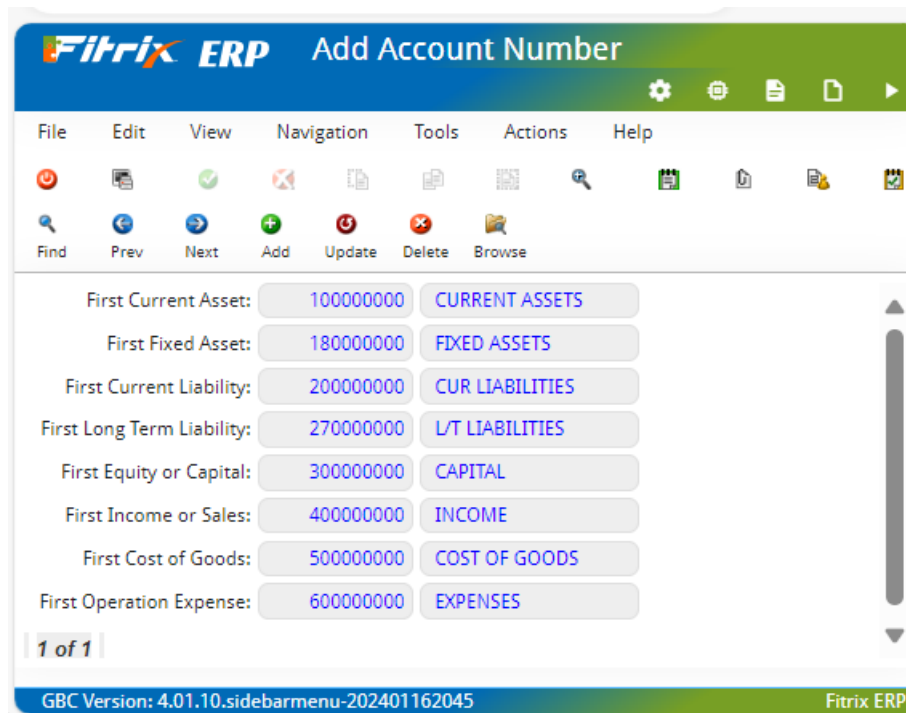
Fitrix ERP Add Account Number

File Edit View Navigation Tools Actions Help

Find Prev Next Add Update Delete Browse

| First Current Asset: | 100000000 | CURRENT ASSETS |
|---|---|---|
| First Fixed Asset: | 180000000 | FIXED ASSETS |
| First Current Liability: | 200000000 | CUR LIABILITIES |
| First Long Term Liability: | 270000000 | L/T LIABILITIES |
| First Equity or Capital: | 300000000 | CAPITAL |
| First Income or Sales: | 400000000 | INCOME |
| First Cost of Goods: | 500000000 | COST OF GOODS |
| First Operation Expense: | 600000000 | EXPENSES |

1 of 1

GBC Version: 4.01.10.sidebarmenu-202401162045 Fitrix ERP